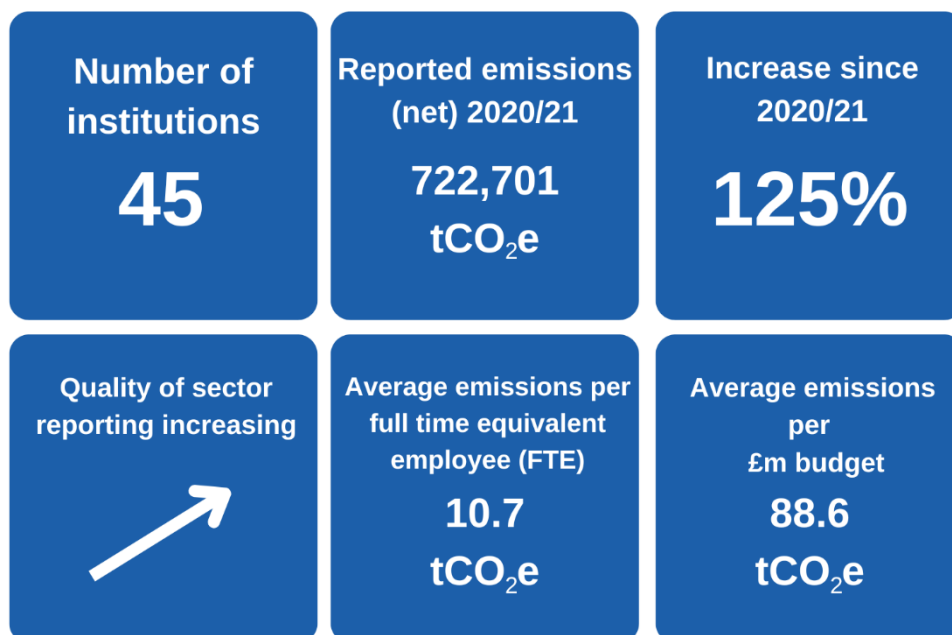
Number of institutions

45

Reported emissions (net) 2020/21

722,701 $tCO_2e$

Increase since 2020/21

125%

Quality of sector reporting increasing

Average emissions per full time equivalent employee (FTE)

10.7 $tCO_2e$

Average emissions per £m budget

88.6 $tCO_2e$